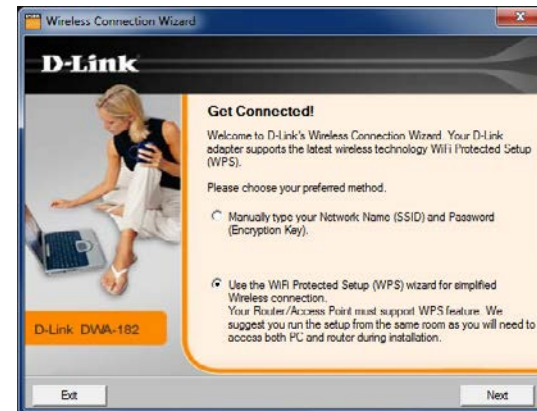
Wireless Connection Wizard

D-Link

Get Connected!

Welcome to D-Link's Wireless Connection Wizard. Your D-Link adapter supports the latest wireless technology WiFi Protected Setup (WPS).

Please choose your preferred method.

Manually type your Network Name (SSID) and Password (Encryption Key).

Use the WiFi Protected Setup (WPS) wizard for simplified Wireless connection.
Your Router/Access Point must support WPS feature. We suggest you run the setup from the same room as you will need to access both PC and router during installation.

D-Link DWA-182

Exit

Next